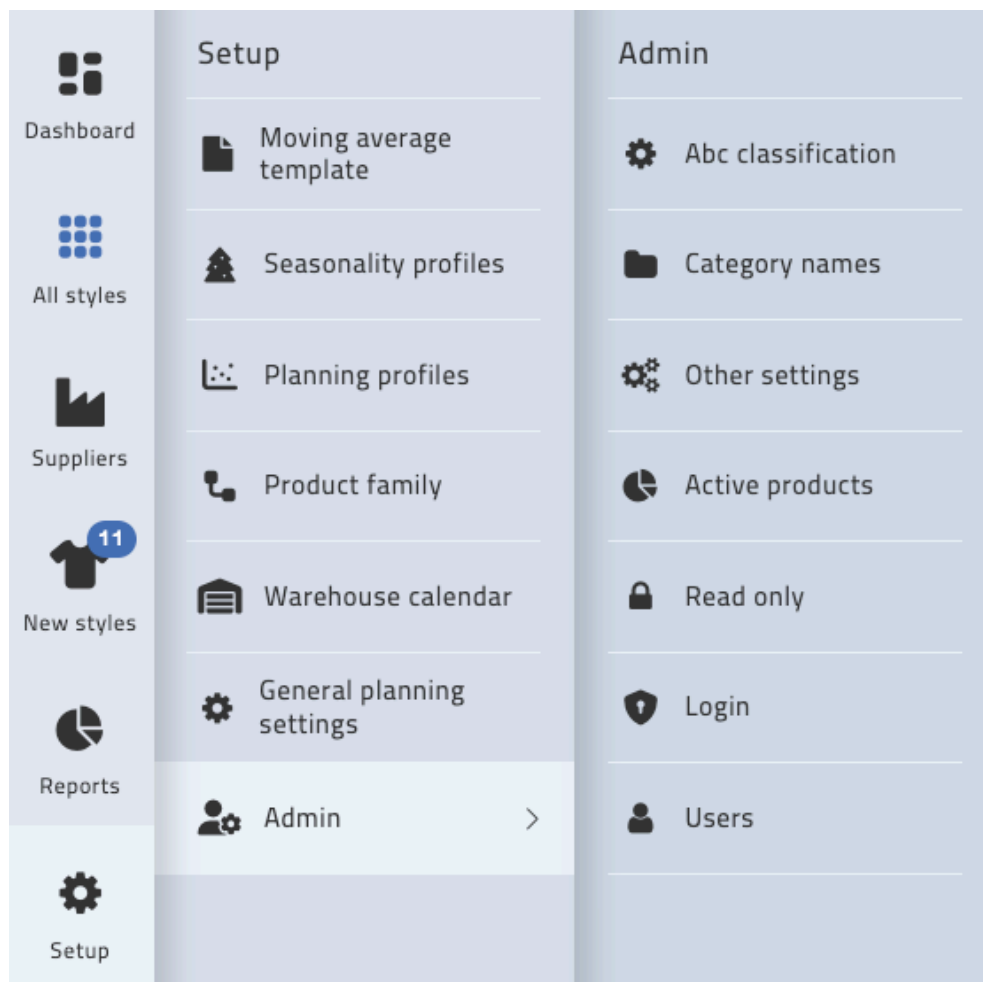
Dashboard

All styles

Suppliers

11

New styles

Reports

Setup

Setup

Moving average template

Seasonality profiles

Planning profiles

Product family

Warehouse calendar

General planning settings

Admin >

Admin

Abc classification

Category names

Other settings

Active products

Read only

Login

Users